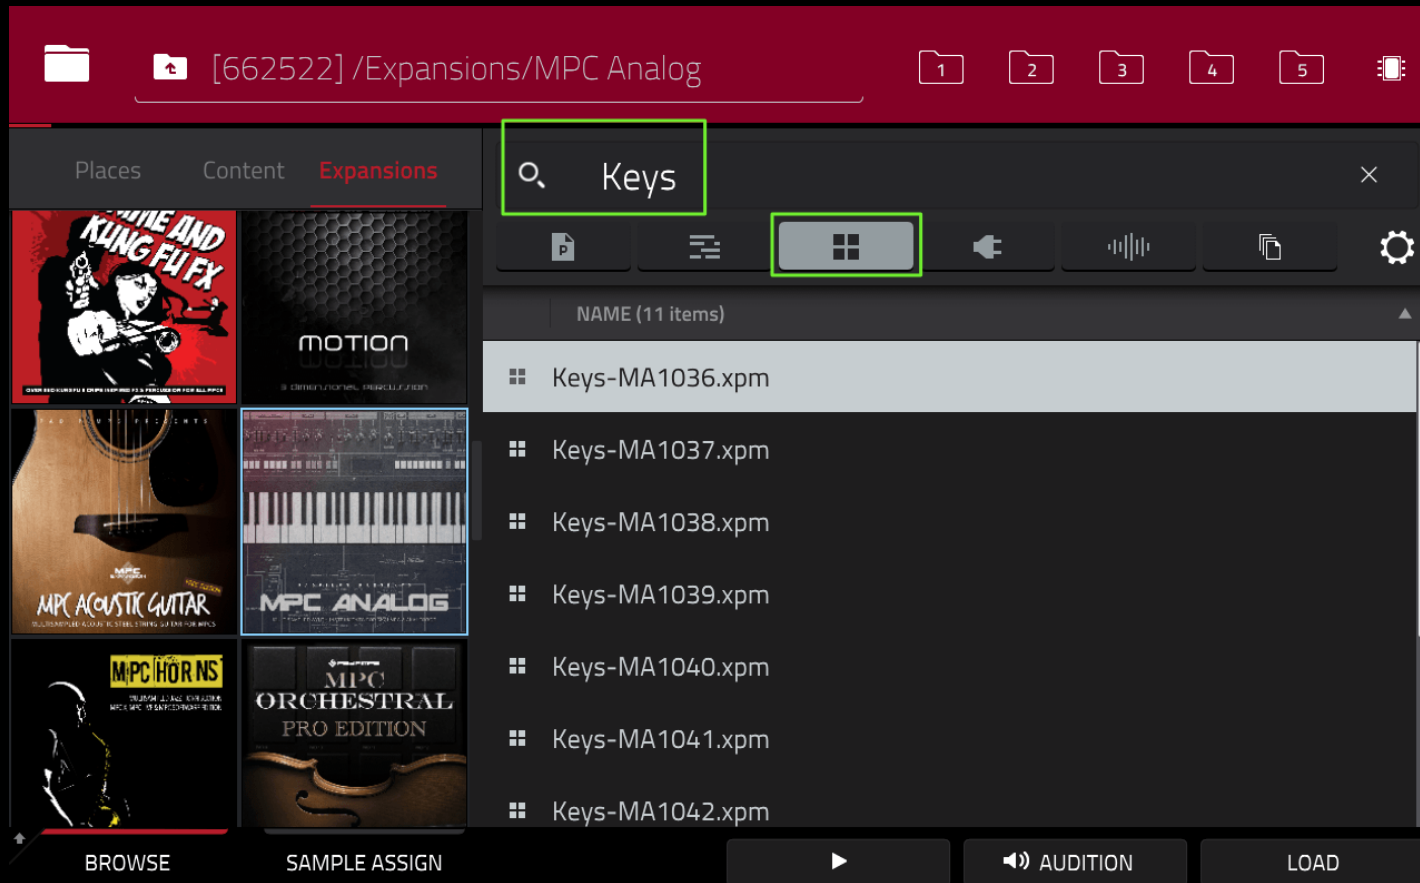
[662522] /Expansions/MPC Analog

1 2 3 4 5

Places Content Expansions

Keys

KUNG FU FX

MOTION

MPC ACOUSTIC GUITAR

MPC ANALOG

MPC HORNS

MPC ORCHESTRAL PRO EDITION

NAME (11 items)

Keys-MA1036.xpm

Keys-MA1037.xpm

Keys-MA1038.xpm

Keys-MA1039.xpm

Keys-MA1040.xpm

Keys-MA1041.xpm

Keys-MA1042.xpm

BROWSE SAMPLE ASSIGN

AUDITION LOAD